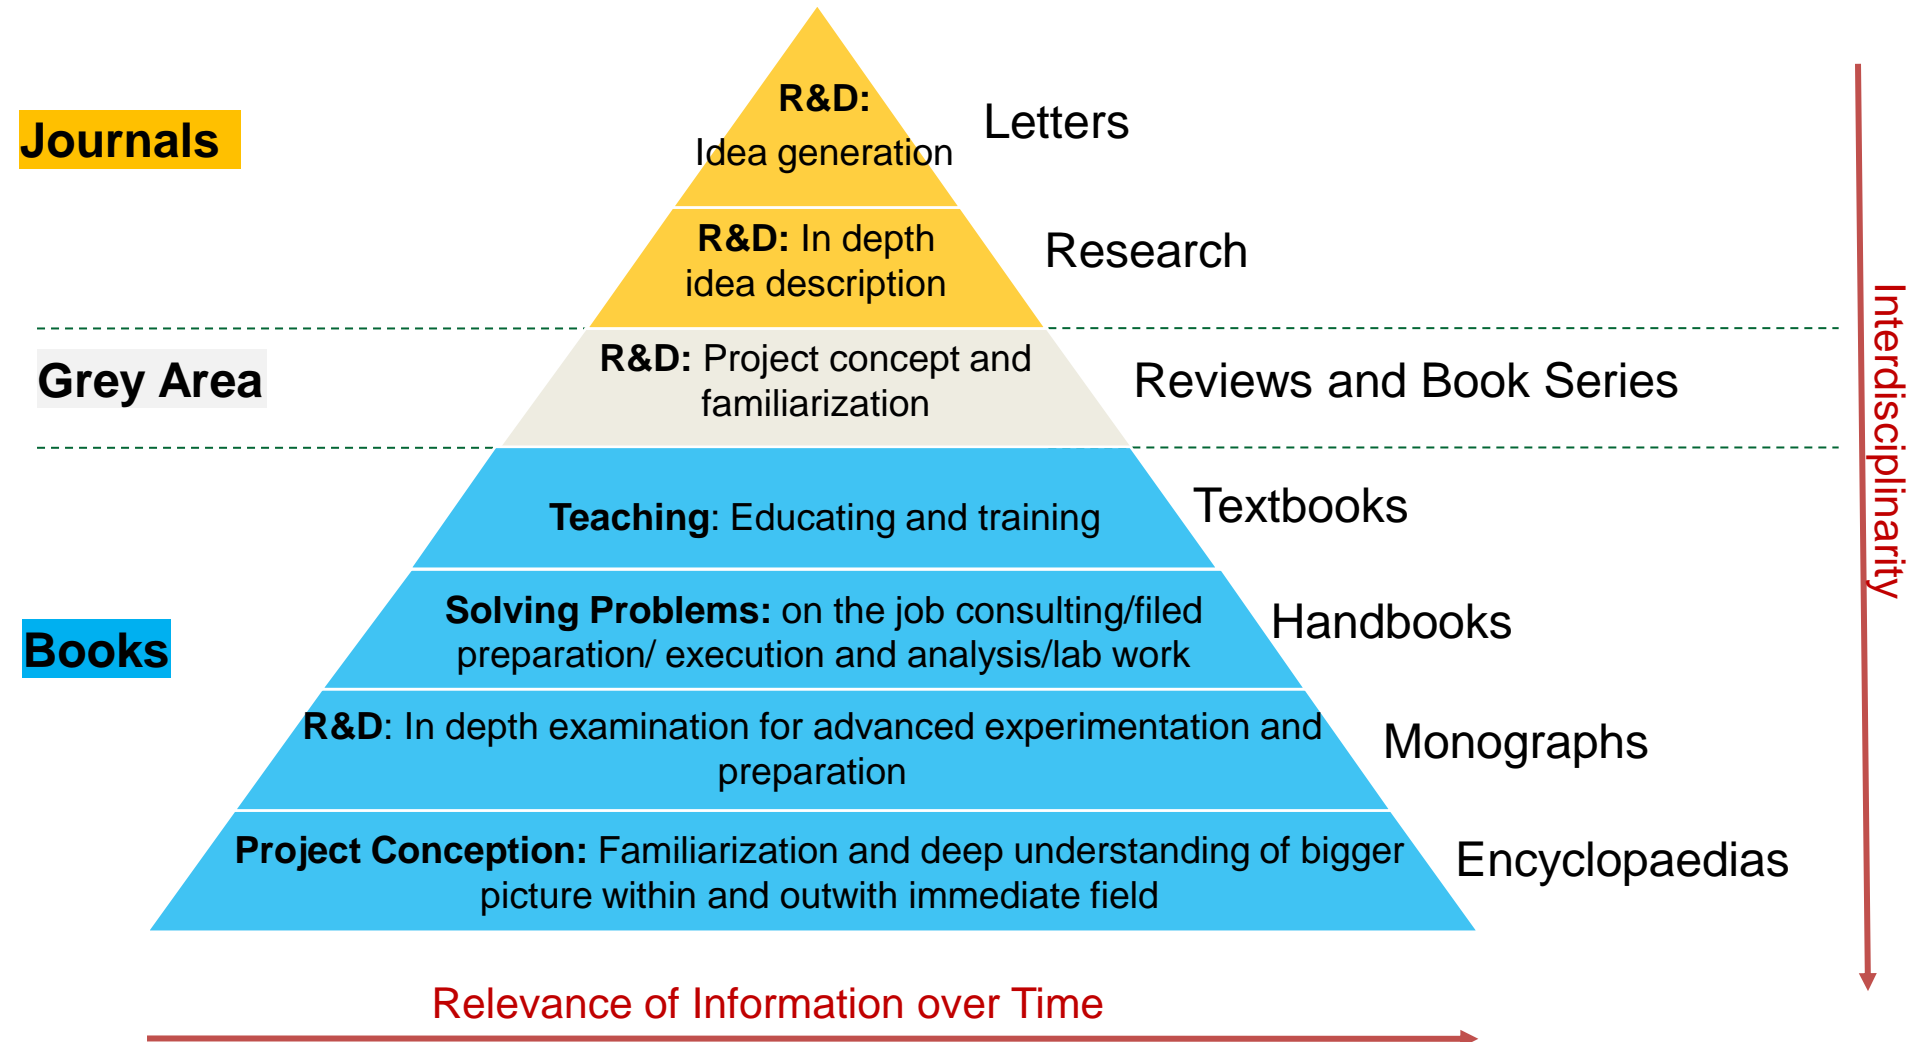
Journals

R&D:
Idea generation

Letters

R&D: In depth idea description

Research

Grey Area

R&D: Project concept and familiarization

Reviews and Book Series

Teaching: Educating and training

Textbooks

Books

Solving Problems: on the job consulting/filed preparation/ execution and analysis/lab work

Handbooks

R&D: In depth examination for advanced experimentation and preparation

Monographs

Project Conception: Familiarization and deep understanding of bigger picture within and outwith immediate field

Encyclopaedias

Interdisciplinarity

Relevance of Information over Time